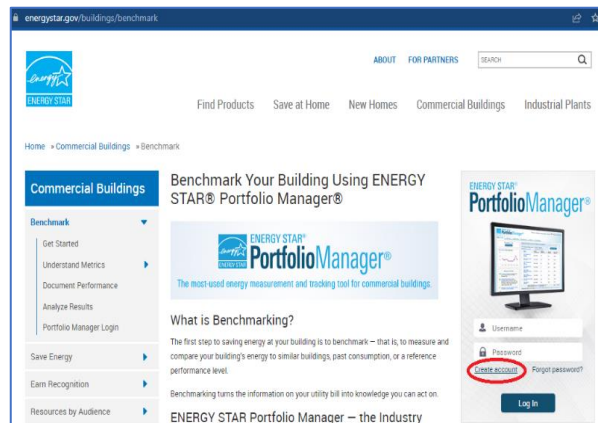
energystar.gov/buildings/benchmark

ENERGY STAR

ABOUT FOR PARTNERS SEARCH

Find Products Save at Home New Homes Commercial Buildings Industrial Plants

Home » Commercial Buildings » Benchmark

Commercial Buildings

Benchmark

Get Started

Understand Metrics

Document Performance

Analyze Results

Portfolio Manager Login

Save Energy

Earn Recognition

Resources by Audience

Benchmark Your Building Using ENERGY STAR® Portfolio Manager®

ENERGY STAR ENERGY STAR® PortfolioManager®

The most-used energy measurement and tracking tool for commercial buildings.

What is Benchmarking?

The first step to saving energy at your building is to benchmark — that is, to measure and compare your building's energy to similar buildings, past consumption, or a reference performance level.

Benchmarking turns the information on your utility bill into knowledge you can act on.

ENERGY STAR Portfolio Manager — the Industry

ENERGY STAR® PortfolioManager®

Username

Password

Create account Forgot password?

Log In